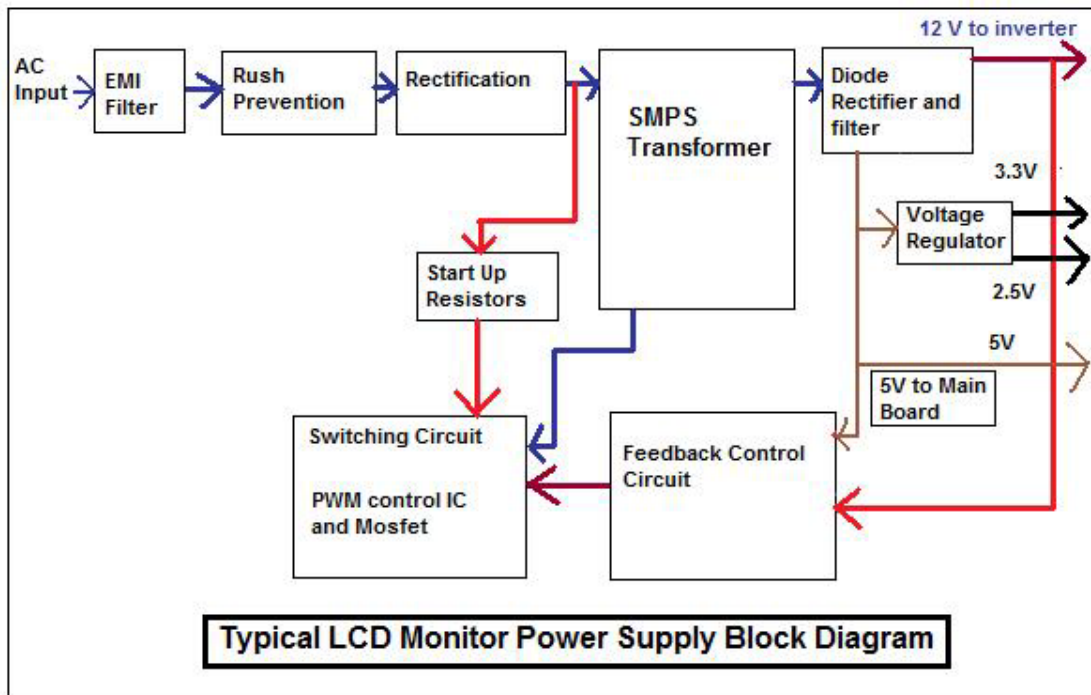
12 V to inverter

AC Input

EMI Filter

Rush Prevention

Rectification

SMPS Transformer

Diode Rectifier and filter

3.3V

Voltage Regulator

2.5V

5V

5V to Main Board

Start Up Resistors

Switching Circuit

PWM control IC and Mosfet

Feedback Control Circuit

Typical LCD Monitor Power Supply Block Diagram